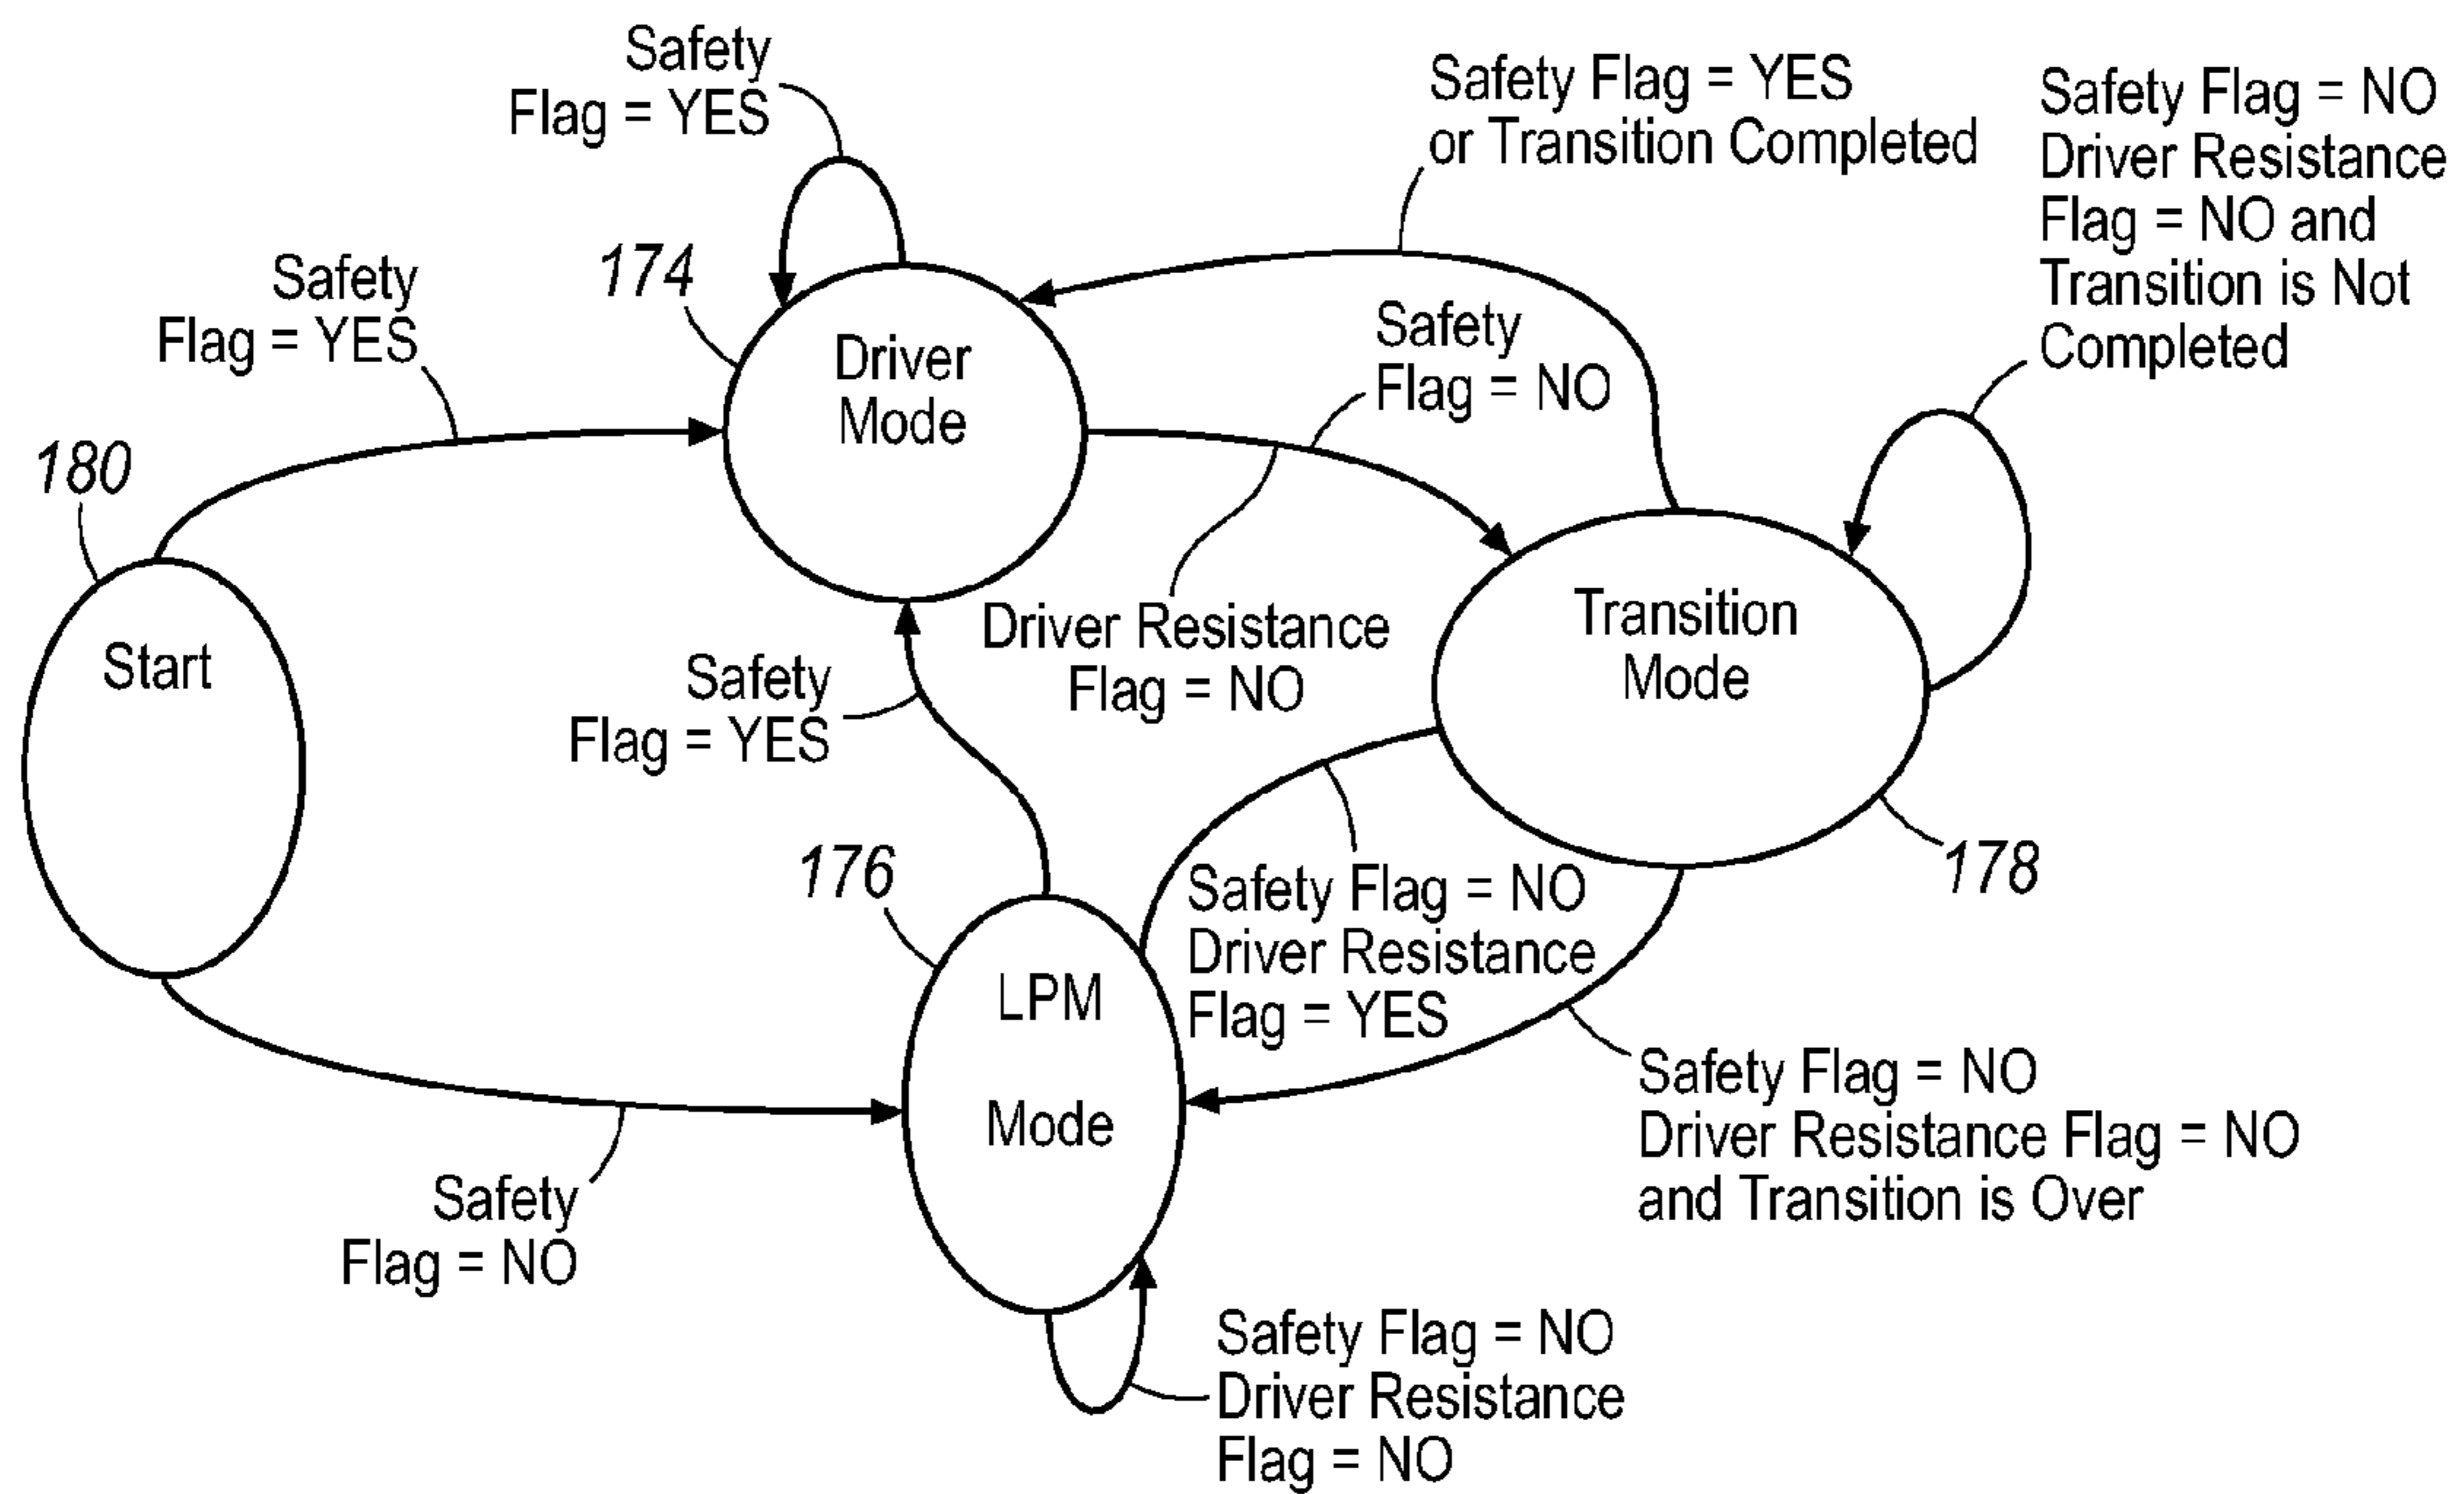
Safety Flag = YES

Safety Flag = YES or Transition Completed

Safety Flag = NO Driver Resistance Flag = NO and Transition is Not Completed

Safety Flag = YES

174

Driver Mode

Safety Flag = NO

180

Start

Driver Resistance Flag = NO

Transition Mode

Safety Flag = YES

176

178

Safety Flag = NO Driver Resistance Flag = YES

LPM Mode

Safety Flag = NO Driver Resistance Flag = NO and Transition is Over

Safety Flag = NO

Safety Flag = NO Driver Resistance Flag = NO